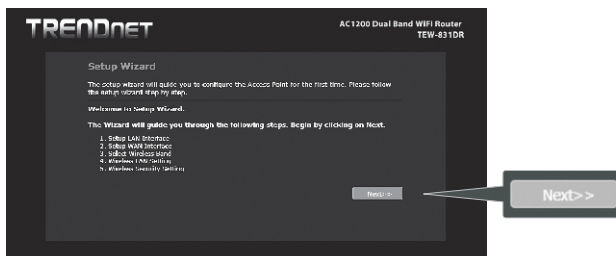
TRENDnet

AC1200 Dual Band WiFi Router
TEW-831DR

Setup Wizard

The setup wizard will guide you to configure the Access Point for the first time. Please follow the setup wizard step by step.

Welcome to Setup Wizard.

The Wizard will guide you through the following steps. Begin by clicking on Next.

1. Setup LAN Interface
2. Setup WAN Interface
3. Select Wireless Band
4. Wireless LAN Setting
5. Wireless Security Setting

Next>>

Next>>